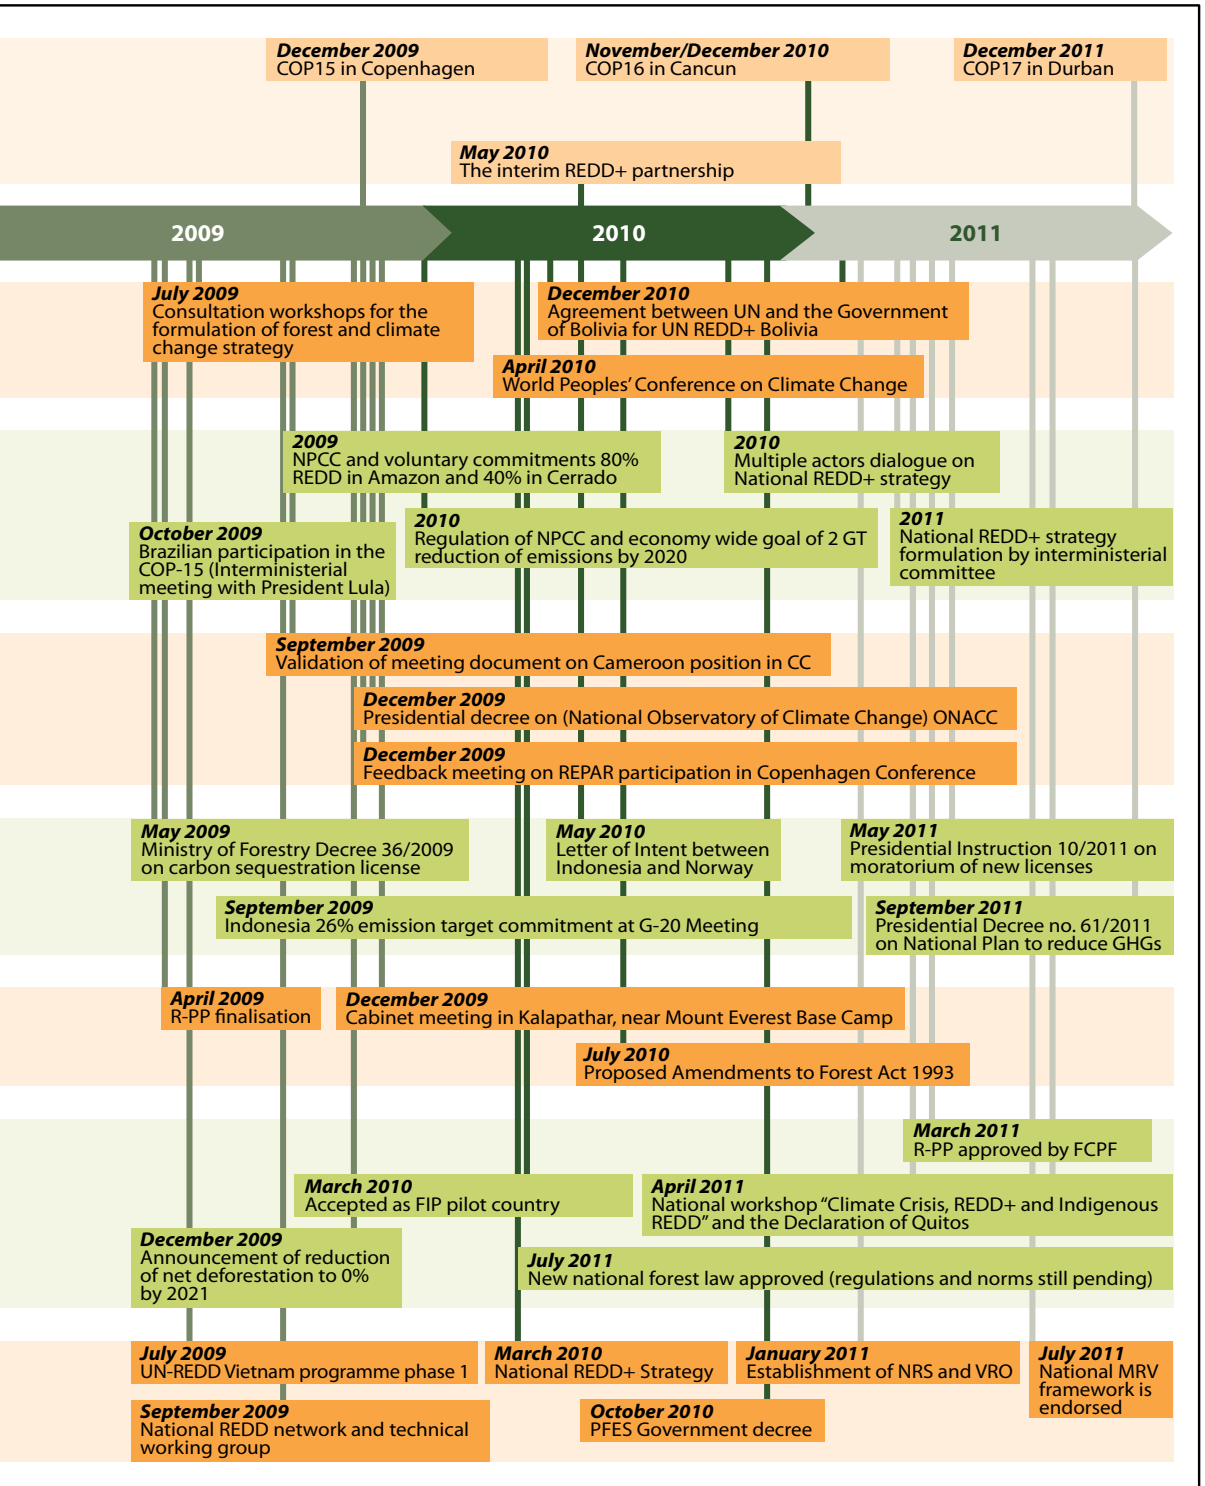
December 2009
COP15 in Copenhagen

November/December 2010
COP16 in Cancun

December 2011
COP17 in Durban

May 2010
The interim REDD+ partnership

2009

2010

2011

July 2009
Consultation workshops for the formulation of forest and climate change strategy

December 2010
Agreement between UN and the Government of Bolivia for UN REDD+ Bolivia

April 2010
World Peoples' Conference on Climate Change

2009
NPCC and voluntary commitments 80% REDD in Amazon and 40% in Cerrado

2010
Multiple actors dialogue on National REDD+ strategy

October 2009
Brazilian participation in the COP-15 (Interministerial meeting with President Lula)

2010
Regulation of NPCC and economy wide goal of 2 GT reduction of emissions by 2020

2011
National REDD+ strategy formulation by interministerial committee

September 2009
Validation of meeting document on Cameroon position in CC

December 2009
Presidential decree on (National Observatory of Climate Change) ONACC

December 2009
Feedback meeting on REPAR participation in Copenhagen Conference

May 2009
Ministry of Forestry Decree 36/2009 on carbon sequestration license

May 2010
Letter of Intent between Indonesia and Norway

May 2011
Presidential Instruction 10/2011 on moratorium of new licenses

September 2009
Indonesia 26% emission target commitment at G-20 Meeting

September 2011
Presidential Decree no. 61/2011 on National Plan to reduce GHGs

April 2009
R-PP finalisation

December 2009
Cabinet meeting in Kalapathar, near Mount Everest Base Camp

July 2010
Proposed Amendments to Forest Act 1993

March 2011
R-PP approved by FCPF

March 2010
Accepted as FIP pilot country

April 2011
National workshop "Climate Crisis, REDD+ and Indigenous REDD" and the Declaration of Quitos

December 2009
Announcement of reduction of net deforestation to 0% by 2021

July 2011
New national forest law approved (regulations and norms still pending)

July 2009
UN-REDD Vietnam programme phase 1

March 2010
National REDD+ Strategy

January 2011
Establishment of NRS and VRO

July 2011
National MRV framework is endorsed

September 2009
National REDD network and technical working group

October 2010
PFES Government decree